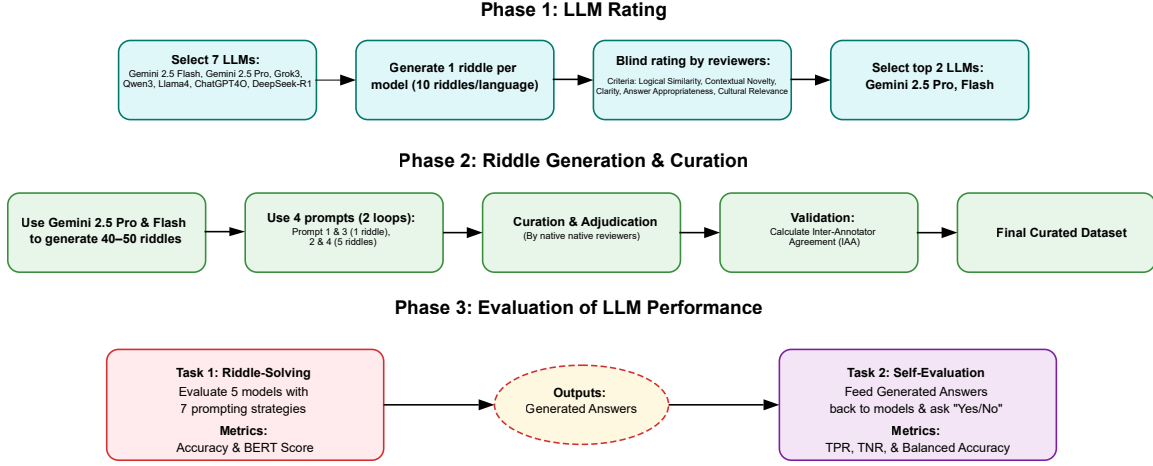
Phase 1: LLM Rating

Select 7 LLMs:
Gemini 2.5 Flash, Gemini 2.5 Pro, Grok3, Qwen3, Llama4, ChatGPT4O, DeepSeek-R1

Generate 1 riddle per model (10 riddles/language)

Blind rating by reviewers:
Criteria: Logical Similarity, Contextual Novelty, Clarity, Answer Appropriateness, Cultural Relevance

Select top 2 LLMs:
Gemini 2.5 Pro, Flash

Phase 2: Riddle Generation & Curation

Use Gemini 2.5 Pro & Flash to generate 40–50 riddles

Use 4 prompts (2 loops):
Prompt 1 & 3 (1 riddle), 2 & 4 (5 riddles)

Curation & Adjudication
(By native native reviewers)

Validation:
Calculate Inter-Annotator Agreement (IAA)

Final Curated Dataset

Phase 3: Evaluation of LLM Performance

Task 1: Riddle-Solving
Evaluate 5 models with 7 prompting strategies
Metrics:
Accuracy & BERT Score

Outputs:
Generated Answers

Task 2: Self-Evaluation
Feed Generated Answers back to models & ask "Yes/No"
Metrics:
TPR, TNR, & Balanced Accuracy